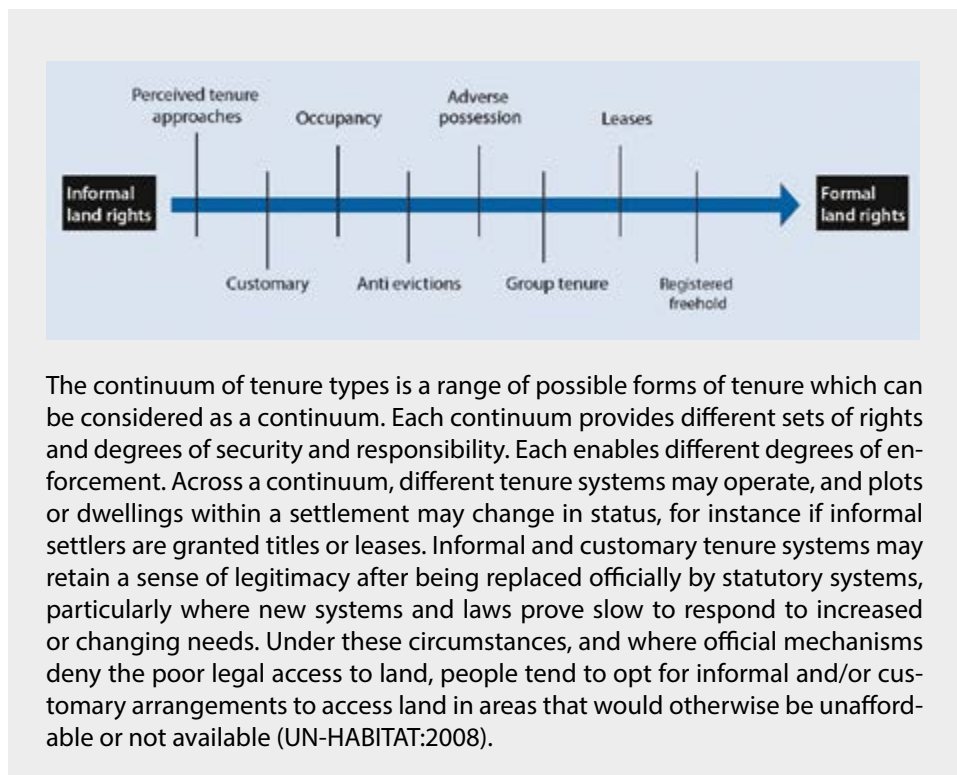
Perceived tenure approaches

Occupancy

Adverse possession

Leases

Informal land rights

Formal land rights

Customary

Anti evictions

Group tenure

Registered freehold

The continuum of tenure types is a range of possible forms of tenure which can be considered as a continuum. Each continuum provides different sets of rights and degrees of security and responsibility. Each enables different degrees of enforcement. Across a continuum, different tenure systems may operate, and plots or dwellings within a settlement may change in status, for instance if informal settlers are granted titles or leases. Informal and customary tenure systems may retain a sense of legitimacy after being replaced officially by statutory systems, particularly where new systems and laws prove slow to respond to increased or changing needs. Under these circumstances, and where official mechanisms deny the poor legal access to land, people tend to opt for informal and/or customary arrangements to access land in areas that would otherwise be unaffordable or not available (UN-HABITAT:2008).